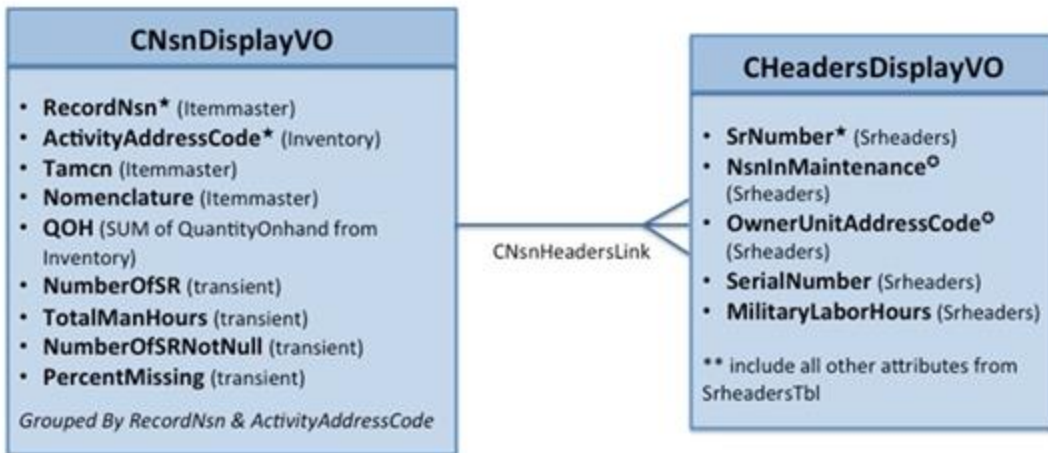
CNsnDisplayVO

- **RecordNsn*** (Itemmaster)
- **ActivityAddressCode*** (Inventory)
- **Tamcn** (Itemmaster)
- **Nomenclature** (Itemmaster)
- **QOH** (SUM of QuantityOnhand from Inventory)
- **NumberOfSR** (transient)
- **TotalManHours** (transient)
- **NumberOfSRNotNull** (transient)
- **PercentMissing** (transient)

*Grouped By RecordNsn & ActivityAddressCode*

CNsnHeadersLink

CHeadersDisplayVO

- **SrNumber*** (Srheaders)
- **NsnInMaintenance°** (Srheaders)
- **OwnerUnitAddressCode°** (Srheaders)
- **SerialNumber** (Srheaders)
- **MilitaryLaborHours** (Srheaders)

** include all other attributes from SrheadersTbl